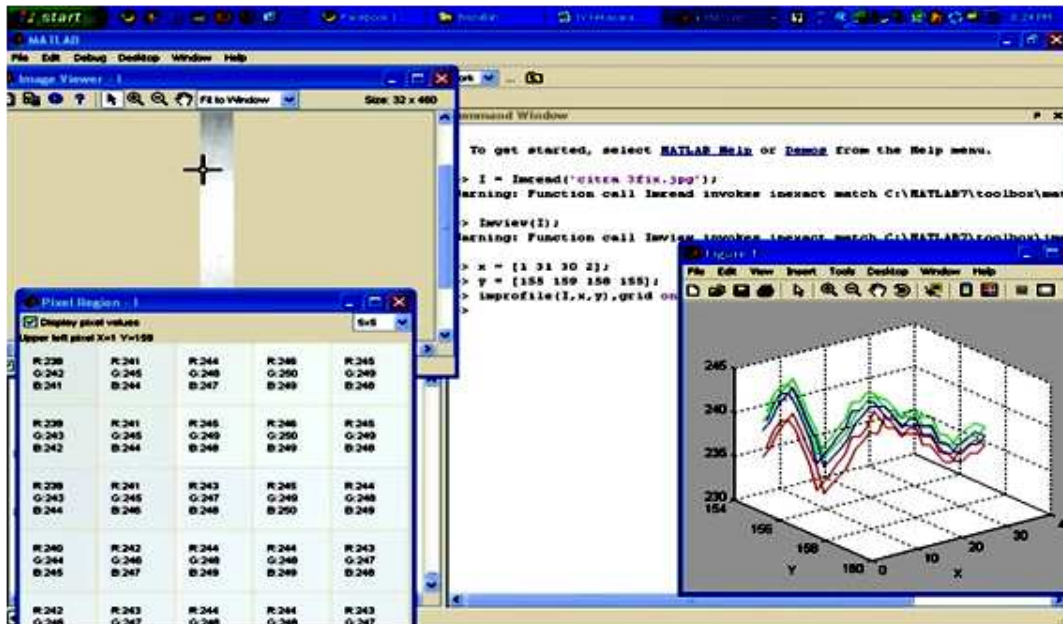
start

MATLAB

File Edit Debug Desktop Window Help

Image Viewer - 1

Fit to Window

Size: 32 x 460

Command Window

To get started, select MATLAB Help or Demos from the Help menu.

> I = Imread('citra 3fix.jpg');
Warning: Function call Imread invokes inexact match C:\MATLAB7\toolbox\mat

> Imview(I);
Warning: Function call Imview invokes inexact match C:\MATLAB7\toolbox\im

> x = [1 31 30 2];
> y = [155 159 158 155];
> improfile(I,x,y),grid on
>

Figure 1

File Edit View Insert Tools Desktop Window Help

245
240
235
230
154
156
158
160
Y
0
10
20
30
X

Pixel Region - 1

Display pixel values

5x5

Upper left pixel X=1 Y=158

| R:239 G:242 B:241 | R:241 G:245 B:244 | R:244 G:248 B:247 | R:246 G:250 B:249 | R:245 G:249 B:248 |
|---|---|---|---|---|
| R:239 G:243 B:242 | R:241 G:245 B:244 | R:245 G:249 B:248 | R:246 G:250 B:249 | R:245 G:249 B:248 |
| R:239 G:243 B:244 | R:241 G:245 B:246 | R:243 G:247 B:248 | R:245 G:249 B:250 | R:244 G:248 B:249 |
| R:240 G:244 B:245 | R:242 G:246 B:247 | R:244 G:248 B:249 | R:244 G:248 B:249 | R:243 G:247 B:248 |
| R:242 G:246 | R:243 G:247 | R:244 G:248 | R:244 G:248 | R:243 G:247 |